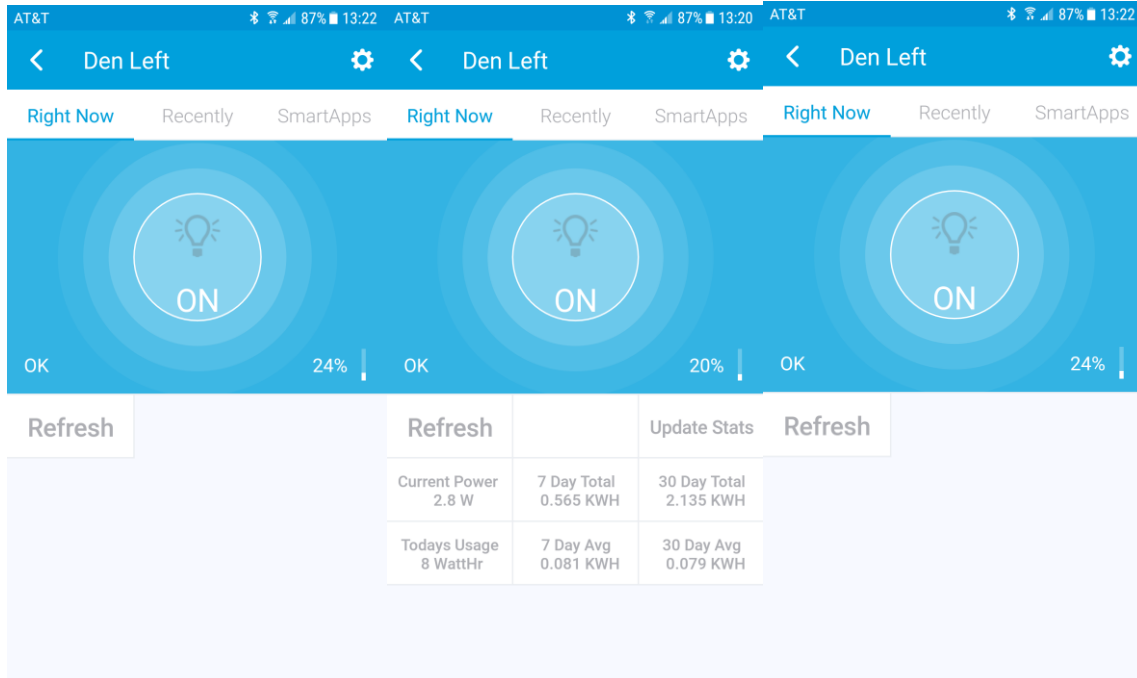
AT&T 87% 13:22

Den Left

Right Now Recently SmartApps

ON

OK 24%

Refresh

AT&T 87% 13:20

Den Left

Right Now Recently SmartApps

ON

OK 20%

| Refresh | | Update Stats |
|---|---|---|
| Current Power 2.8 W | 7 Day Total 0.565 KWH | 30 Day Total 2.135 KWH |
| Todays Usage 8 WattHr | 7 Day Avg 0.081 KWH | 30 Day Avg 0.079 KWH |

AT&T 87% 13:22

Den Left

Right Now Recently SmartApps

ON

OK 24%

Refresh